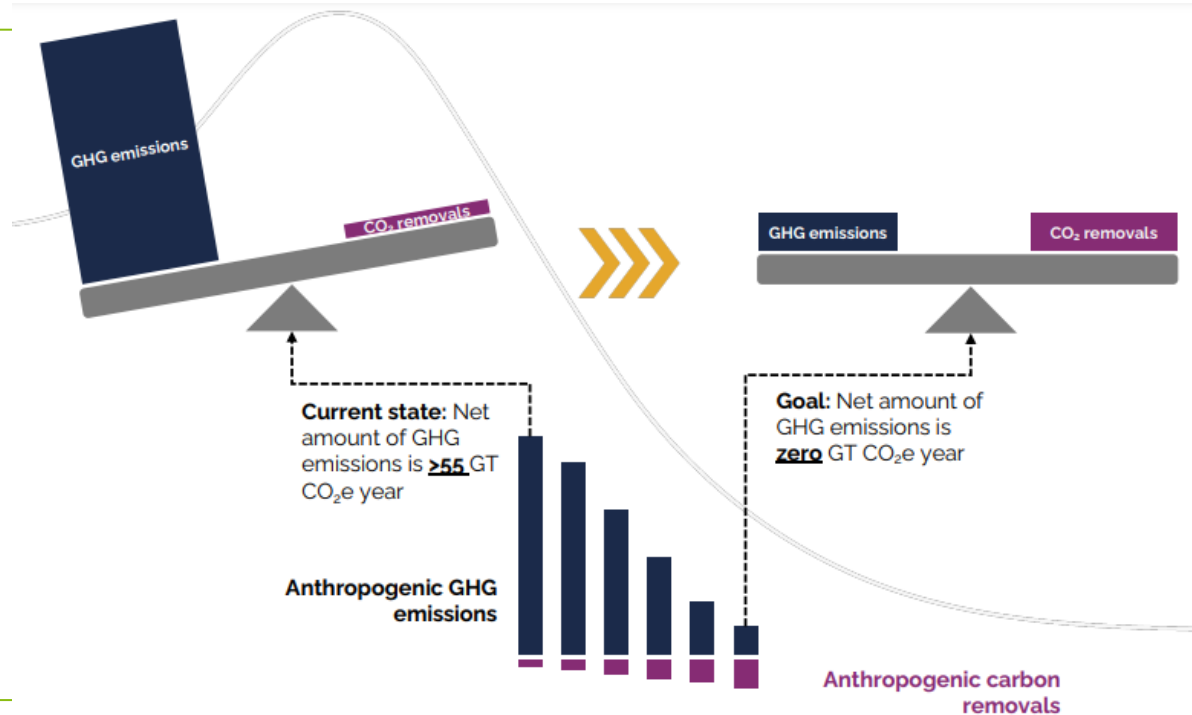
GHG emissions

$CO_2$ removals

GHG emissions

$CO_2$ removals

**Current state:** Net amount of GHG emissions is **>55** GT $CO_2$e year

**Goal:** Net amount of GHG emissions is **zero** GT $CO_2$e year

Anthropogenic GHG emissions

Anthropogenic carbon removals